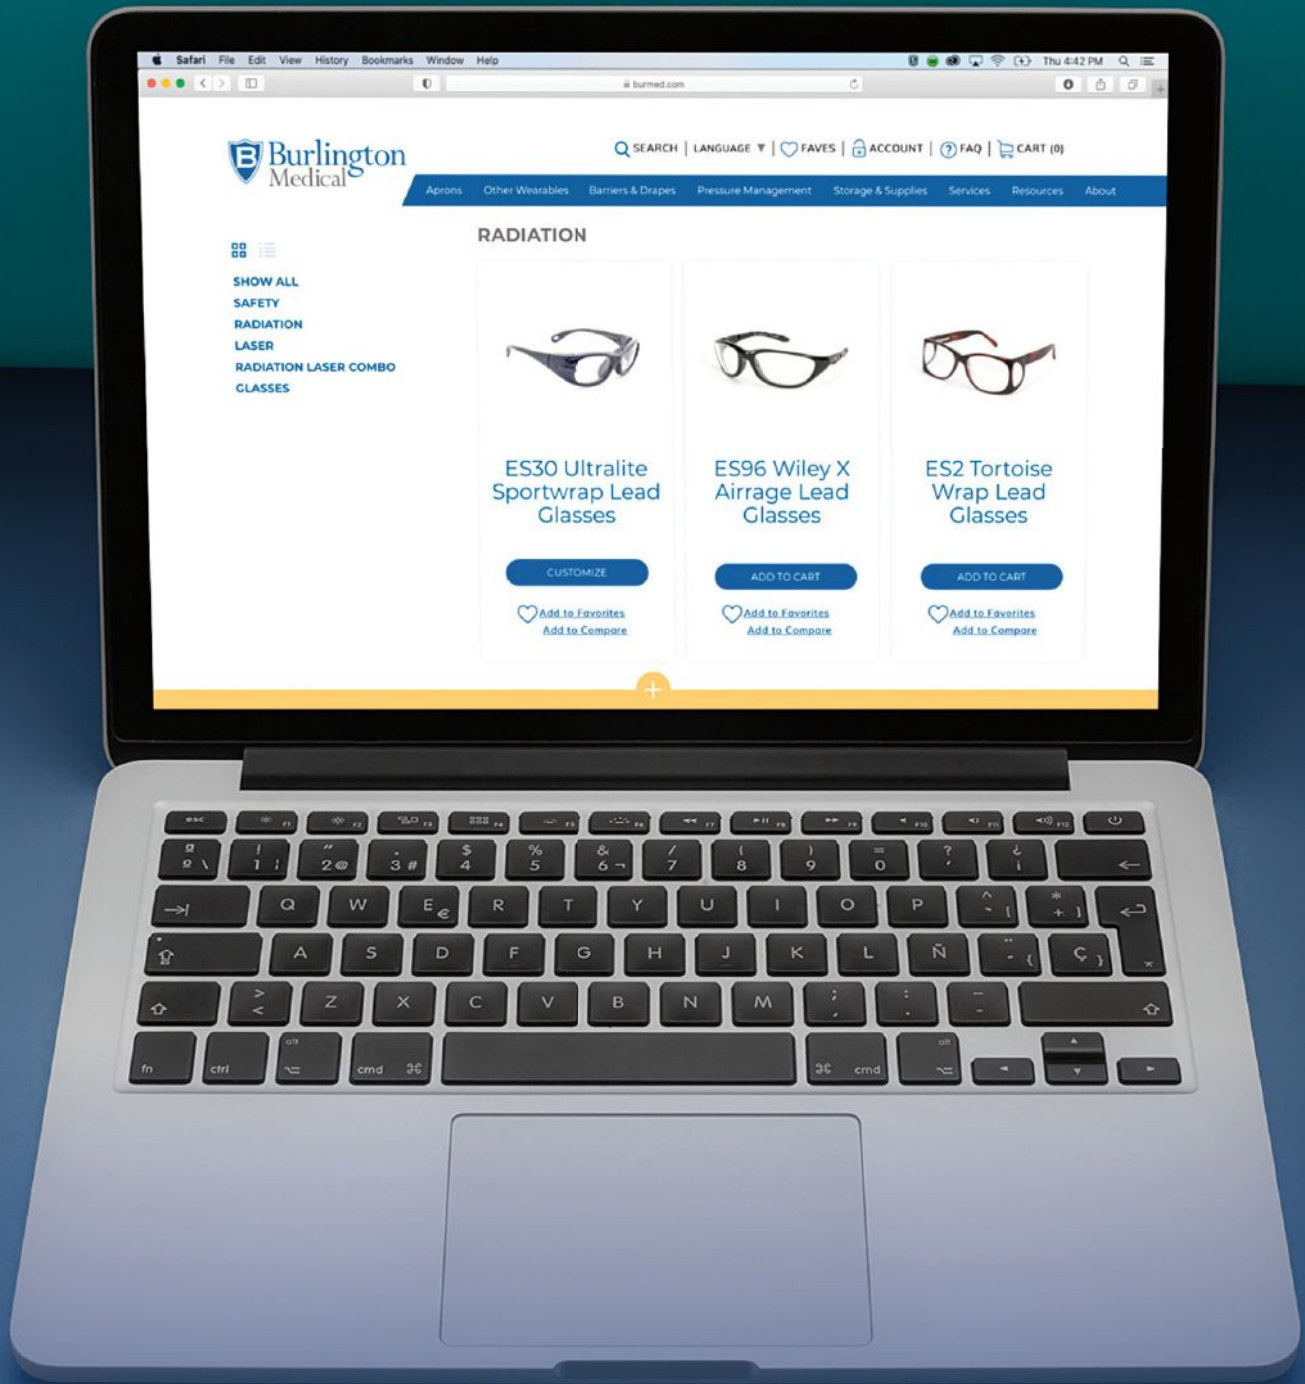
Safari File Edit View History Bookmarks Window Help

Thu 4:42 PM

burmed.com

Burlington Medical

SEARCH | LANGUAGE | FAVES | ACCOUNT | FAQ | CART (0)

Aprons Other Wearables Barriers & Drapes Pressure Management Storage & Supplies Services Resources About

RADIATION

SHOW ALL
SAFETY
RADIATION
LASER
RADIATION LASER COMBO
GLASSES

ES30 Ultralite Sportwrap Lead Glasses

CUSTOMIZE

Add to Favorites
Add to Compare

ES96 Wiley X Airrage Lead Glasses

ADD TO CART

Add to Favorites
Add to Compare

ES2 Tortoise Wrap Lead Glasses

ADD TO CART

Add to Favorites
Add to Compare

+

esc
Q W E R T Y U I O P
A S D F G H J K L Ñ Ç
Z X C V B N M
fn ctrl alt cmd cmd alt